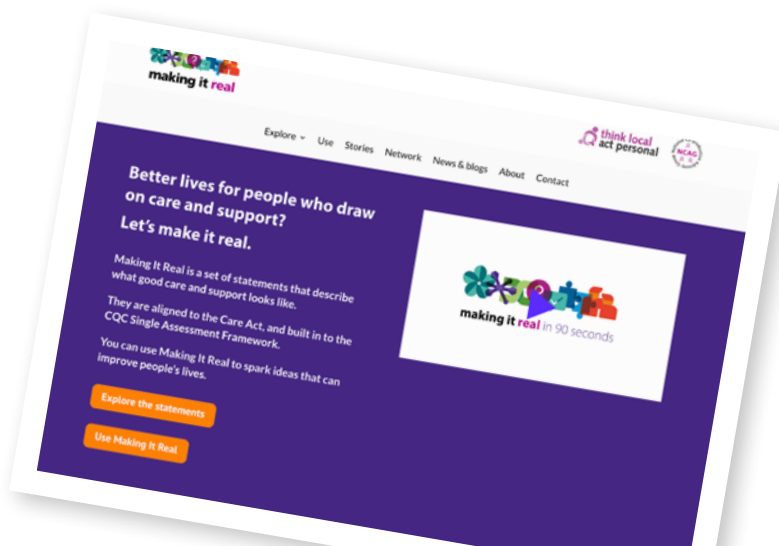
making it real

Explore ˅ Use Stories Network News & blogs About Contact

think local act personal

NCAG

Better lives for people who draw on care and support?
Let's make it real.

Making It Real is a set of statements that describe what good care and support looks like.

They are aligned to the Care Act, and built in to the CQC Single Assessment Framework.

You can use Making It Real to spark ideas that can improve people's lives.

Explore the statements

Use Making It Real

making it real in 90 seconds